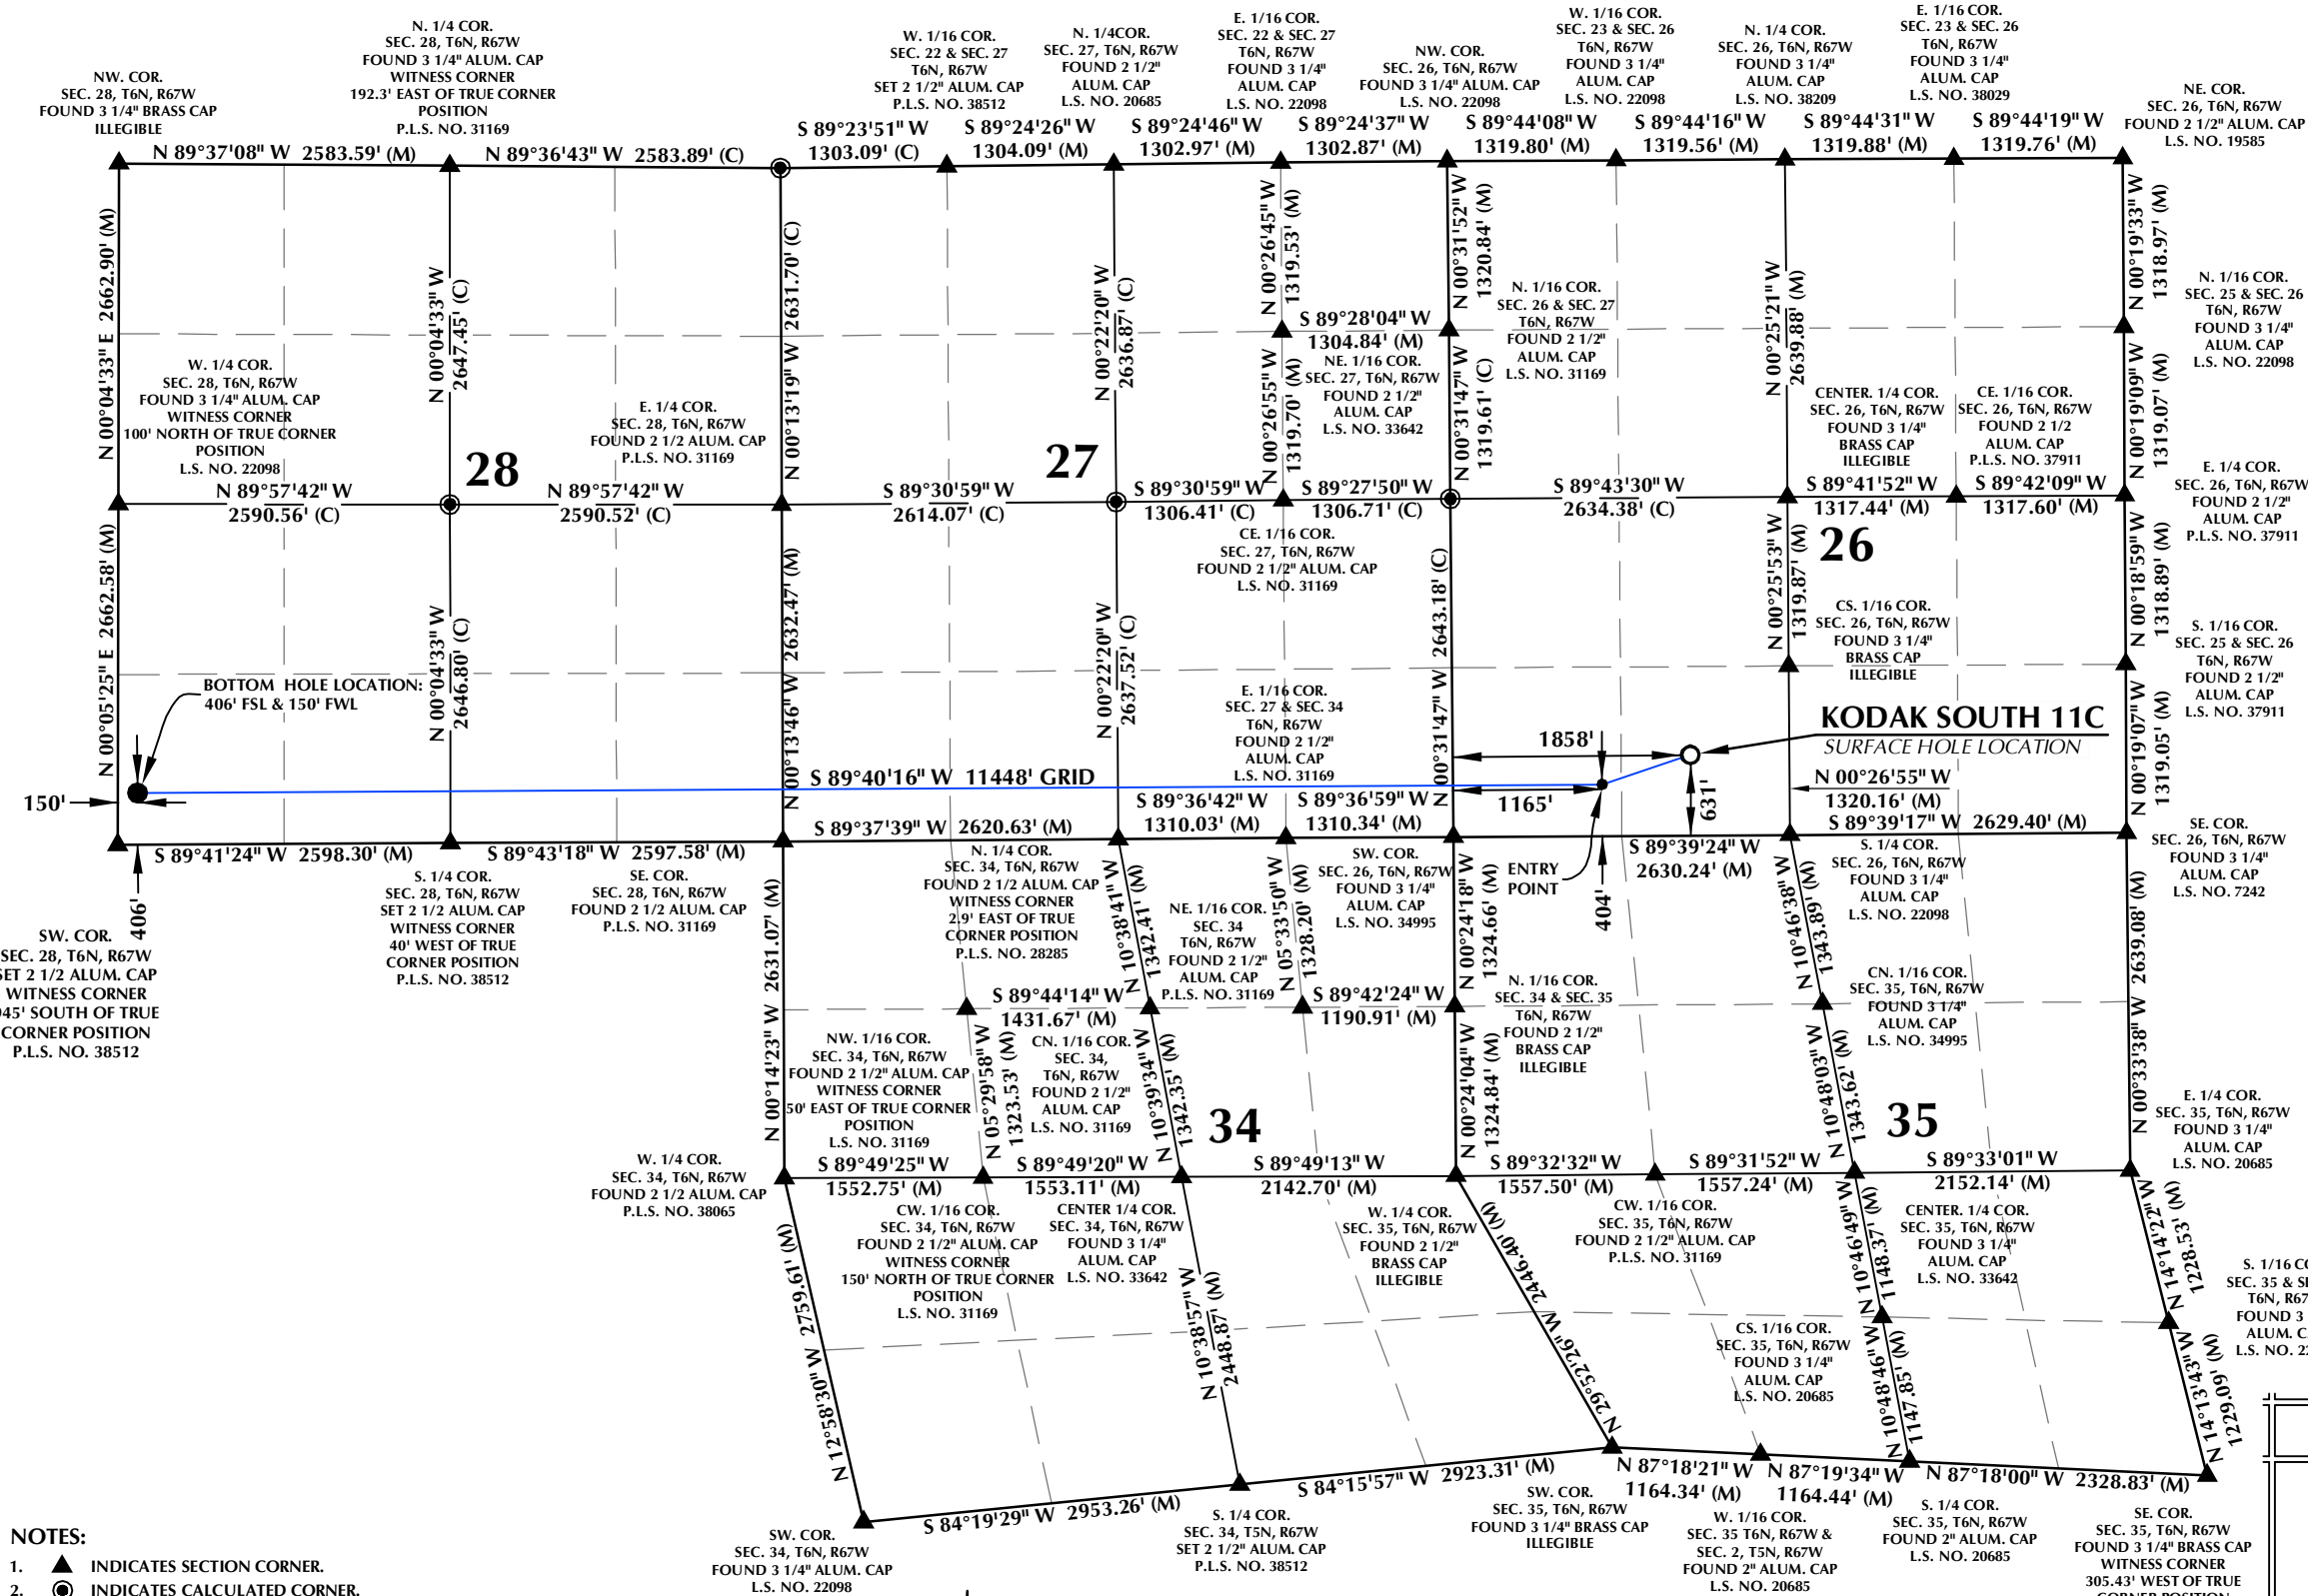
NW. COR.
SEC. 28, T6N, R67W
FOUND 3 1/4" BRASS CAP
ILLEGIBLE

N. 1/4 COR.
SEC. 28, T6N, R67W
FOUND 3 1/4" ALUM. CAP
WITNESS CORNER
192.3' EAST OF TRUE CORNER
POSITION
P.L.S. NO. 31169

W. 1/16 COR.
SEC. 22 & SEC. 27
T6N, R67W
SET 2 1/2" ALUM. CAP
P.L.S. NO. 38512

N. 1/4COR.
SEC. 27, T6N, R67W
FOUND 2 1/2"
ALUM. CAP
L.S. NO. 20685

E. 1/16 COR.
SEC. 22 & SEC. 27
T6N, R67W
FOUND 3 1/4"
ALUM. CAP
L.S. NO. 22098

NW. COR.
SEC. 26, T6N, R67W
FOUND 3 1/4" ALUM. CAP
L.S. NO. 22098

W. 1/16 COR.
SEC. 23 & SEC. 26
T6N, R67W
FOUND 3 1/4"
ALUM. CAP
L.S. NO. 22098

N. 1/4 COR.
SEC. 26, T6N, R67W
FOUND 3 1/4"
ALUM. CAP
L.S. NO. 38209

E. 1/16 COR.
SEC. 23 & SEC. 26
T6N, R67W
FOUND 3 1/4"
ALUM. CAP
L.S. NO. 38029

NE. COR.
SEC. 26, T6N, R67W
FOUND 2 1/2" ALUM. CAP
L.S. NO. 19585

N 89°37'08" W 2583.59' (M)
N 89°36'43" W 2583.89' (C)
S 89°23'51" W 1303.09' (C)
S 89°24'26" W 1304.09' (M)
S 89°24'46" W 1302.97' (M)
S 89°24'37" W 1302.87' (M)
S 89°44'08" W 1319.80' (M)
S 89°44'16" W 1319.56' (M)
S 89°44'31" W 1319.88' (M)
S 89°44'19" W 1319.76' (M)

N 00°04'33" E 2662.90' (M)
N 00°04'33" W 2647.45' (C)
N 00°13'19" W 2631.70' (C)
N 00°22'20" W 2636.87' (C)
N 00°26'45" W 1319.53' (M)
N 00°31'52" W 1320.84' (M)
N 00°25'21" W 2639.88' (M)
N 00°19'33" W 1318.97' (M)

N. 1/16 COR.
SEC. 25 & SEC. 26
T6N, R67W
FOUND 3 1/4"
ALUM. CAP
L.S. NO. 22098

S 89°28'04" W 1304.84' (M)

N. 1/16 COR.
SEC. 26 & SEC. 27
T6N, R67W
FOUND 2 1/2"
ALUM. CAP
L.S. NO. 31169

NE. 1/16 COR.
SEC. 27, T6N, R67W
FOUND 2 1/2"
ALUM. CAP
L.S. NO. 33642

N 00°26'55" W 1319.70' (M)
N 00°31'47" W 1319.61' (C)

W. 1/4 COR.
SEC. 28, T6N, R67W
FOUND 3 1/4" ALUM. CAP
WITNESS CORNER
100' NORTH OF TRUE CORNER
POSITION
L.S. NO. 22098

E. 1/4 COR.
SEC. 28, T6N, R67W
FOUND 2 1/2 ALUM. CAP
P.L.S. NO. 31169

CENTER. 1/4 COR.
SEC. 26, T6N, R67W
FOUND 3 1/4"
BRASS CAP
ILLEGIBLE

CE. 1/16 COR.
SEC. 26, T6N, R67W
FOUND 2 1/2
ALUM. CAP
P.L.S. NO. 37911

N 00°19'09" W 1319.07' (M)

E. 1/4 COR.
SEC. 26, T6N, R67W
FOUND 2 1/2"
ALUM. CAP
P.L.S. NO. 37911

28
27
26

N 89°57'42" W 2590.56' (C)
N 89°57'42" W 2590.52' (C)
S 89°30'59" W 2614.07' (C)
S 89°30'59" W 1306.41' (C)
S 89°27'50" W 1306.71' (C)
S 89°43'30" W 2634.38' (C)
S 89°41'52" W 1317.44' (M)
S 89°42'09" W 1317.60' (M)

CE. 1/16 COR.
SEC. 27, T6N, R67W
FOUND 2 1/2" ALUM. CAP
L.S. NO. 31169

N 00°05'25" E 2662.58' (M)
N 00°04'33" W 2646.80' (C)
N 00°13'46" W 2632.47' (M)
N 00°22'20" W 2637.52' (C)
N 00°31'47" W 2643.18' (C)
N 00°25'53" W 1319.87' (M)
N 00°18'59" W 1318.89' (M)

CS. 1/16 COR.
SEC. 26, T6N, R67W
FOUND 3 1/4"
BRASS CAP
ILLEGIBLE

S. 1/16 COR.
SEC. 25 & SEC. 26
T6N, R67W
FOUND 2 1/2"
ALUM. CAP
L.S. NO. 37911

BOTTOM HOLE LOCATION:
406' FSL & 150' FWL

E. 1/16 COR.
SEC. 27 & SEC. 34
T6N, R67W
FOUND 2 1/2"
ALUM. CAP
L.S. NO. 31169

KODAK SOUTH 11C
SURFACE HOLE LOCATION

1858'
N 00°26'55" W 1320.16' (M)
N 00°19'07" W 1319.05' (M)
S 89°40'16" W 11448' GRID
150'
1165'
631'
S 89°36'42" W 1310.03' (M)
S 89°36'59" W 1310.34' (M)
S 89°37'39" W 2620.63' (M)
S 89°39'17" W 2629.40' (M)
S 89°41'24" W 2598.30' (M)
S 89°43'18" W 2597.58' (M)
S 89°39'24" W 2630.24' (M)

SE. COR.
SEC. 26, T6N, R67W
FOUND 3 1/4"
ALUM. CAP
L.S. NO. 7242

406'

SW. COR.
SEC. 28, T6N, R67W
SET 2 1/2 ALUM. CAP
WITNESS CORNER
045' SOUTH OF TRUE
CORNER POSITION
P.L.S. NO. 38512

S. 1/4 COR.
SEC. 28, T6N, R67W
SET 2 1/2 ALUM. CAP
WITNESS CORNER
40' WEST OF TRUE
CORNER POSITION
P.L.S. NO. 38512

SE. COR.
SEC. 28, T6N, R67W
FOUND 2 1/2 ALUM. CAP
P.L.S. NO. 31169

N. 1/4 COR.
SEC. 34, T6N, R67W
FOUND 2 1/2 ALUM. CAP
WITNESS CORNER
2.9' EAST OF TRUE
CORNER POSITION
P.L.S. NO. 28285

NE. 1/16 COR.
SEC. 34
T6N, R67W
FOUND 2 1/2"
ALUM. CAP
P.L.S. NO. 31169

SW. COR.
SEC. 26, T6N, R67W
FOUND 3 1/4"
ALUM. CAP
L.S. NO. 34995

ENTRY
POINT
404'

S. 1/4 COR.
SEC. 26, T6N, R67W
FOUND 3 1/4"
ALUM. CAP
L.S. NO. 22098

N 00°14'23" W 2631.07' (M)
N 10°38'41" W 1342.41' (M)
N 05°33'50" W 1328.20' (M)
N 00°24'18" W 1324.66' (M)
N 10°46'38" W 1343.89' (M)
N 00°33'38" W 2639.08' (M)

S 89°44'14" W 1431.67' (M)
S 89°42'24" W 1190.91' (M)

N. 1/16 COR.
SEC. 34 & SEC. 35
T6N, R67W
FOUND 2 1/2"
BRASS CAP
ILLEGIBLE

CN. 1/16 COR.
SEC. 35, T6N, R67W
FOUND 3 1/4"
ALUM. CAP
L.S. NO. 34995

NW. 1/16 COR.
SEC. 34, T6N, R67W
FOUND 2 1/2" ALUM. CAP
WITNESS CORNER
50' EAST OF TRUE CORNER
POSITION
L.S. NO. 31169

CN. 1/16 COR.
SEC. 34,
T6N, R67W
FOUND 2 1/2"
ALUM. CAP
L.S. NO. 31169

N 05°29'58" W 1323.53' (M)
N 10°39'34" W 1342.35' (M)
N 00°24'04" W 1324.84' (M)
N 10°48'03" W 1343.62' (M)

34
35

E. 1/4 COR.
SEC. 35, T6N, R67W
FOUND 3 1/4"
ALUM. CAP
L.S. NO. 20685

W. 1/4 COR.
SEC. 34, T6N, R67W
FOUND 2 1/2 ALUM. CAP
P.L.S. NO. 38065

S 89°49'25" W 1552.75' (M)
S 89°49'20" W 1553.11' (M)
S 89°49'13" W 2142.70' (M)
S 89°32'32" W 1557.50' (M)
S 89°31'52" W 1557.24' (M)
S 89°33'01" W 2152.14' (M)

CW. 1/16 COR.
SEC. 34, T6N, R67W
FOUND 2 1/2" ALUM. CAP
WITNESS CORNER
150' NORTH OF TRUE CORNER
POSITION
L.S. NO. 31169

CENTER 1/4 COR.
SEC. 34, T6N, R67W
FOUND 3 1/4"
ALUM. CAP
L.S. NO. 33642

W. 1/4 COR.
SEC. 35, T6N, R67W
FOUND 2 1/2"
BRASS CAP
ILLEGIBLE

CW. 1/16 COR.
SEC. 35, T6N, R67W
FOUND 2 1/2" ALUM. CAP
P.L.S. NO. 31169

CENTER. 1/4 COR.
SEC. 35, T6N, R67W
FOUND 3 1/4"
ALUM. CAP
L.S. NO. 33642

S. 1/16 CO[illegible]
SEC. 35 & SE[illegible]
T6N, R67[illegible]
FOUND 3 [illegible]
ALUM. C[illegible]
L.S. NO. 2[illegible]

N 12°58'30" W 2759.61' (M)
N 10°38'57" W 2448.87' (M)
N 29°23'26" W 2446.40' (M)
N 10°46'49" W 1148.37' (M)
N 10°48'46" W 1147.85' (M)
N 14°14'22" W 1228.53' (M)
N 14°13'43" W 1229.09' (M)

CS. 1/16 COR.
SEC. 35, T6N, R67W
FOUND 3 1/4"
ALUM. CAP
L.S. NO. 20685

S 84°15'57" W 2923.31' (M)
N 87°18'21" W 1164.34' (M)
N 87°19'34" W 1164.44' (M)
N 87°18'00" W 2328.83' (M)
S 84°19'29" W 2953.26' (M)

SW. COR.
SEC. 34, T6N, R67W
FOUND 3 1/4" ALUM. CAP
L.S. NO. 22098

S. 1/4 COR.
SEC. 34, T5N, R67W
SET 2 1/2" ALUM. CAP
P.L.S. NO. 38512

SW. COR.
SEC. 35, T6N, R67W
FOUND 3 1/4" BRASS CAP
ILLEGIBLE

W. 1/16 COR.
SEC. 35 T6N, R67W &
SEC. 2, T5N, R67W
FOUND 2" ALUM. CAP
L.S. NO. 20685

S. 1/4 COR.
SEC. 35, T6N, R67W
FOUND 2" ALUM. CAP
L.S. NO. 20685

SE. COR.
SEC. 35, T6N, R67W
FOUND 3 1/4" BRASS CAP
WITNESS CORNER
305.43' WEST OF TRUE
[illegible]

NOTES:
1. ▲ INDICATES SECTION CORNER.
2. ◉ INDICATES CALCULATED CORNER.